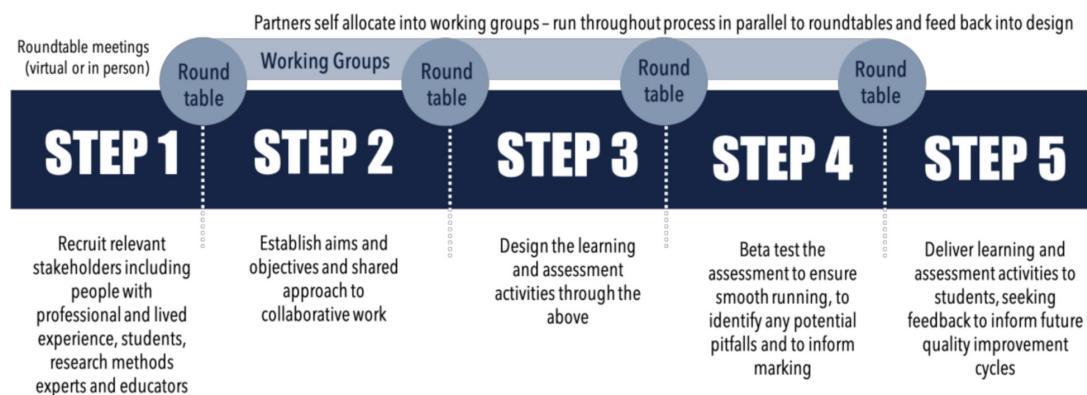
Partners self allocate into working groups – run throughout process in parallel to roundtables and feed back into design

Roundtable meetings (virtual or in person)

Round table

Working Groups

Round table

Round table

Round table

STEP 1

STEP 2

STEP 3

STEP 4

STEP 5

Recruit relevant stakeholders including people with professional and lived experience, students, research methods experts and educators

Establish aims and objectives and shared approach to collaborative work

Design the learning and assessment activities through the above

Beta test the assessment to ensure smooth running, to identify any potential pitfalls and to inform marking

Deliver learning and assessment activities to students, seeking feedback to inform future quality improvement cycles